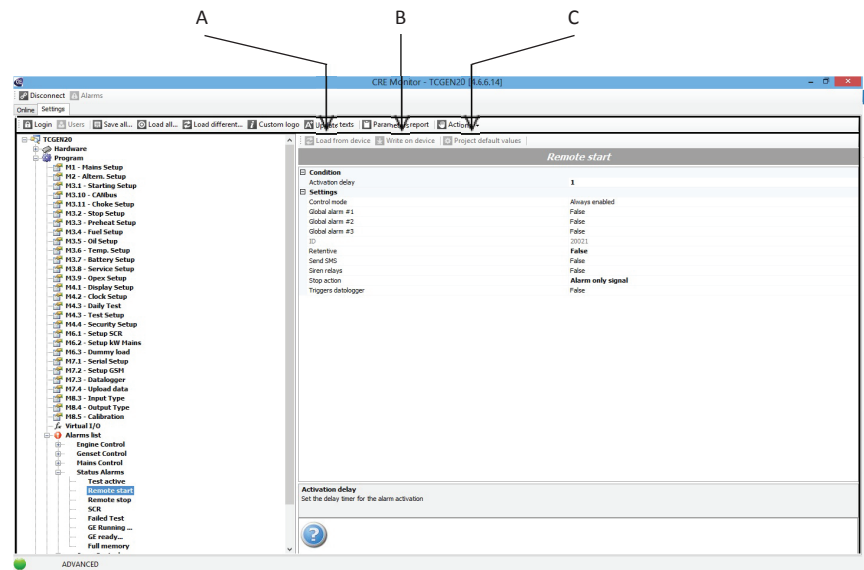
A B C

CRE Monitor - TCGEN20 [4.6.6.14]

Disconnect Alarms

Online Settings

Login Users Save all... Load all... Load different... Custom logo Update texts Parameters report Actions

TCGEN20
Hardware
Program
M1 - Mains Setup
M2 - Altern. Setup
M3.1 - Starting Setup
M3.10 - CANbus
M3.11 - Choke Setup
M3.2 - Stop Setup
M3.3 - Preheat Setup
M3.4 - Fuel Setup
M3.5 - Oil Setup
M3.6 - Temp. Setup
M3.7 - Battery Setup
M3.8 - Service Setup
M3.9 - Opex Setup
M4.1 - Display Setup
M4.2 - Clock Setup
M4.3 - Daily Test
M4.3 - Test Setup
M4.4 - Security Setup
M6.1 - Setup SCR
M6.2 - Setup kW Mains
M6.3 - Dummy load
M7.1 - Serial Setup
M7.2 - Setup GSM
M7.3 - Datalogger
M7.4 - Upload data
M8.3 - Input Type
M8.4 - Output Type
M8.5 - Calibration
Virtual I/O
Alarms list
Engine Control
Genset Control
Mains Control
Status Alarms
Test active
Remote start
Remote stop
SCR
Failed Test
GE Running ...
GE ready...
Full memory

Load from device Write on device Project default values

Remote start

| | |
|---|---|
| Condition | |
| Activation delay | 1 |
| Settings | |
| Control mode | Always enabled |
| Global alarm #1 | False |
| Global alarm #2 | False |
| Global alarm #3 | False |
| ID | 20021 |
| Retentive | False |
| Send SMS | False |
| Siren relays | False |
| Stop action | Alarm only signal |
| Triggers datalogger | False |

Activation delay
Set the delay timer for the alarm activation

ADVANCED